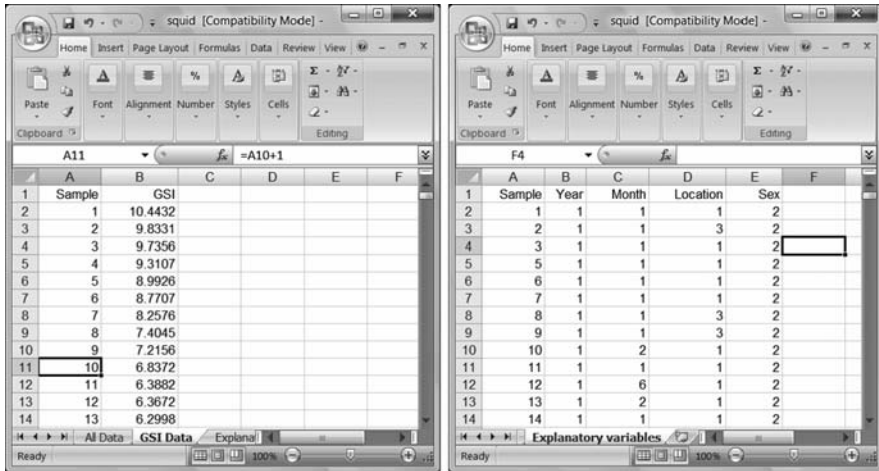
squid [Compatibility Mode] -

Home Insert Page Layout Formulas Data Review View

Paste Font Alignment Number Styles Cells

Clipboard Editing

A11 $f_x$ =A10+1

| | A | B | C | D | E | F |
|---|---|---|---|---|---|---|
| 1 | Sample | GSI | | | | |
| 2 | 1 | 10.4432 | | | | |
| 3 | 2 | 9.8331 | | | | |
| 4 | 3 | 9.7356 | | | | |
| 5 | 4 | 9.3107 | | | | |
| 6 | 5 | 8.9926 | | | | |
| 7 | 6 | 8.7707 | | | | |
| 8 | 7 | 8.2576 | | | | |
| 9 | 8 | 7.4045 | | | | |
| 10 | 9 | 7.2156 | | | | |
| 11 | 10 | 6.8372 | | | | |
| 12 | 11 | 6.3882 | | | | |
| 13 | 12 | 6.3672 | | | | |
| 14 | 13 | 6.2998 | | | | |

All Data GSI Data Explanat

Ready 100%

squid [Compatibility Mode] -

Home Insert Page Layout Formulas Data Review View

Paste Font Alignment Number Styles Cells

Clipboard Editing

F4 $f_x$

| | A | B | C | D | E | F |
|---|---|---|---|---|---|---|
| 1 | Sample | Year | Month | Location | Sex | |
| 2 | 1 | 1 | 1 | 1 | 2 | |
| 3 | 2 | 1 | 1 | 3 | 2 | |
| 4 | 3 | 1 | 1 | 1 | 2 | |
| 5 | 5 | 1 | 1 | 1 | 2 | |
| 6 | 6 | 1 | 1 | 1 | 2 | |
| 7 | 7 | 1 | 1 | 1 | 2 | |
| 8 | 8 | 1 | 1 | 3 | 2 | |
| 9 | 9 | 1 | 1 | 3 | 2 | |
| 10 | 10 | 1 | 2 | 1 | 2 | |
| 11 | 11 | 1 | 1 | 1 | 2 | |
| 12 | 12 | 1 | 6 | 1 | 2 | |
| 13 | 13 | 1 | 2 | 1 | 2 | |
| 14 | 14 | 1 | 1 | 1 | 2 | |

Explanatory variables

Ready 100%